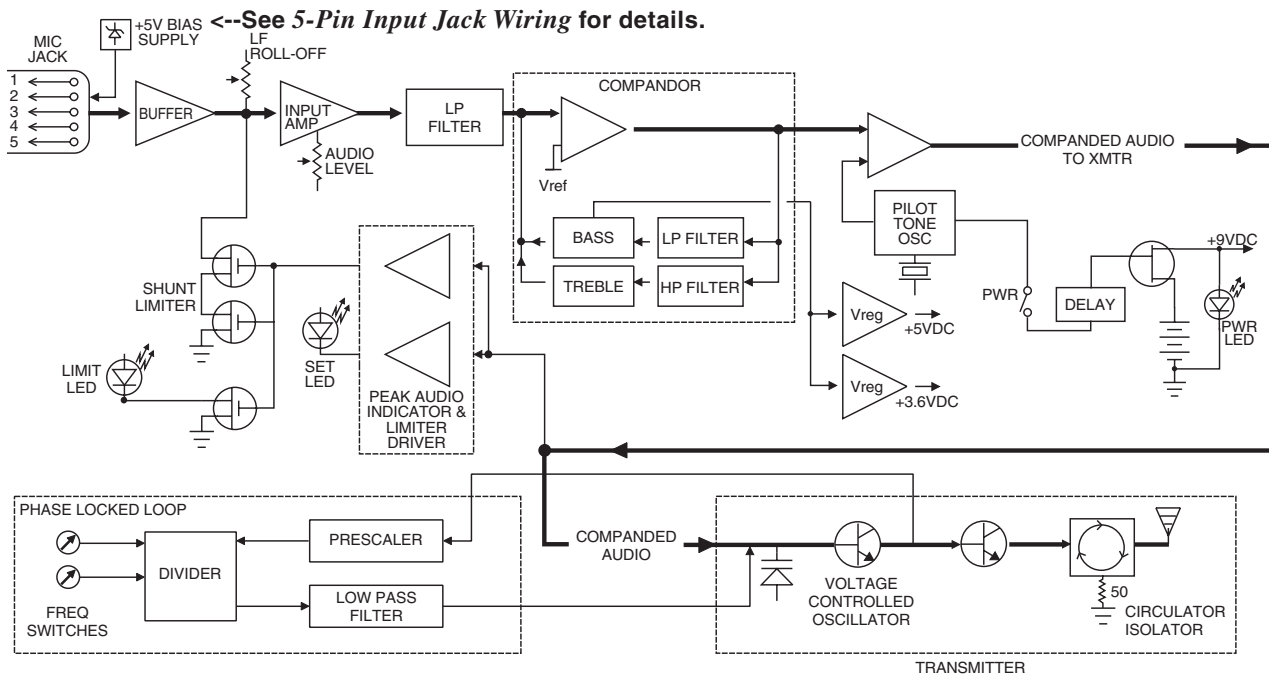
+5V BIAS SUPPLY <--See *5-Pin Input Jack Wiring* for details.

MIC JACK
1
2
3
4
5

BUFFER

LF ROLL-OFF

INPUT AMP

AUDIO LEVEL

LP FILTER

COMPANDOR

Vref

BASS
LP FILTER
TREBLE
HP FILTER

COMPANDED AUDIO TO XMTR

PILOT TONE OSC

PWR

DELAY

+9VDC

PWR LED

Vreg +5VDC

Vreg +3.6VDC

SHUNT LIMITER

LIMIT LED

SET LED

PEAK AUDIO INDICATOR & LIMITER DRIVER

PHASE LOCKED LOOP

PRESCALER

DIVIDER

LOW PASS FILTER

FREQ SWITCHES

COMPANDED AUDIO

VOLTAGE CONTROLLED OSCILLATOR

50

CIRCULATOR ISOLATOR

TRANSMITTER